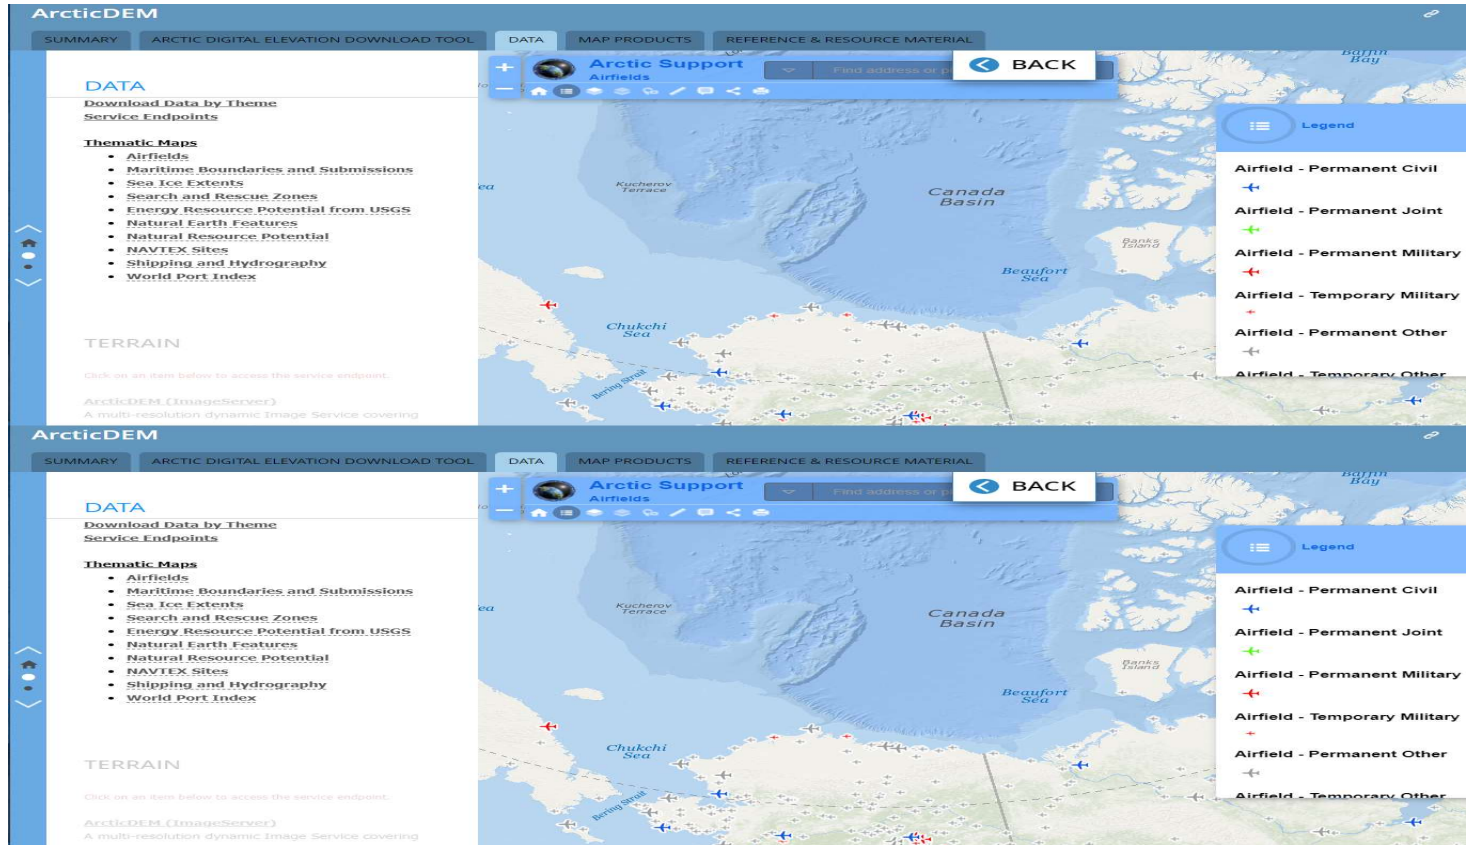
ArcticDEM

SUMMARY | ARCTIC DIGITAL ELEVATION DOWNLOAD TOOL | DATA | MAP PRODUCTS | REFERENCE & RESOURCE MATERIAL

DATA
Download Data by Theme
Service Endpoints

Thematic Maps
- Airfields
- Maritime Boundaries and Submissions
- Sea Ice Extents
- Search and Rescue Zones
- Energy Resource Potential from USGS
- Natural Earth Features
- Natural Resource Potential
- NAVTEX Sites
- Shipping and Hydrography
- World Port Index

TERRAIN
Click on an item below to access the service endpoint.
ArcticDEM (ImageServer)
A multi-resolution dynamic Image Service covering

Arctic Support
Airfields
Find address or p
BACK

Baffin Bay
Kucherov Terrace
Canada Basin
Banks Island
Beaufort Sea
Chukchi Sea
Bering Strait

Legend
Airfield - Permanent Civil
Airfield - Permanent Joint
Airfield - Permanent Military
Airfield - Temporary Military
Airfield - Permanent Other
Airfield - Temporary Other

ArcticDEM

SUMMARY | ARCTIC DIGITAL ELEVATION DOWNLOAD TOOL | DATA | MAP PRODUCTS | REFERENCE & RESOURCE MATERIAL

DATA
Download Data by Theme
Service Endpoints

Thematic Maps
- Airfields
- Maritime Boundaries and Submissions
- Sea Ice Extents
- Search and Rescue Zones
- Energy Resource Potential from USGS
- Natural Earth Features
- Natural Resource Potential
- NAVTEX Sites
- Shipping and Hydrography
- World Port Index

TERRAIN
Click on an item below to access the service endpoint.
ArcticDEM (ImageServer)
A multi-resolution dynamic Image Service covering

Arctic Support
Airfields
Find address or p
BACK

Baffin Bay
Kucherov Terrace
Canada Basin
Banks Island
Beaufort Sea
Chukchi Sea
Bering Strait

Legend
Airfield - Permanent Civil
Airfield - Permanent Joint
Airfield - Permanent Military
Airfield - Temporary Military
Airfield - Permanent Other
Airfield - Temporary Other